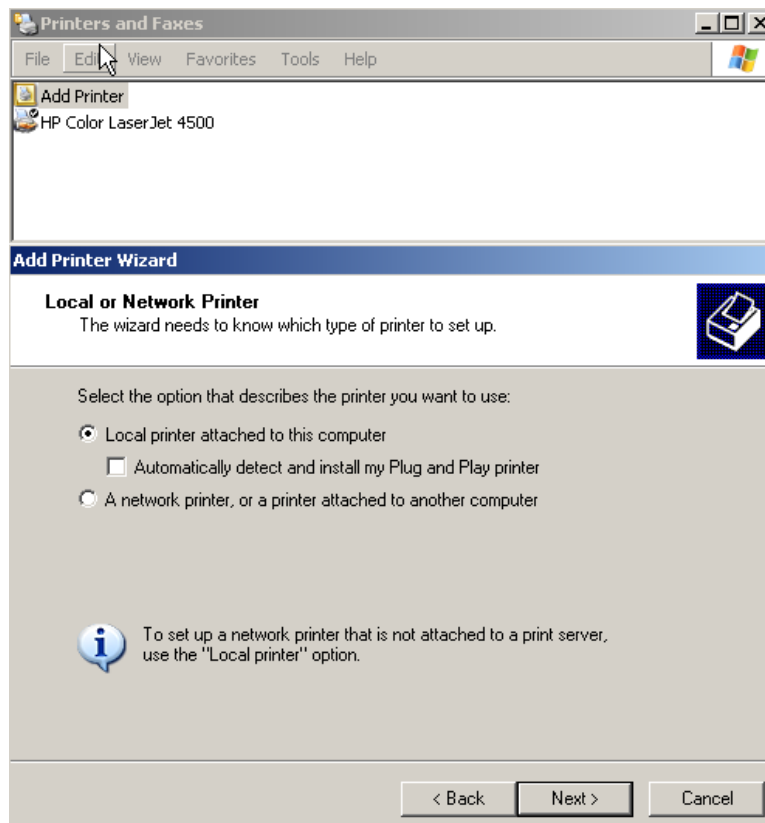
Printers and Faxes

File Edit View Favorites Tools Help

Add Printer
HP Color LaserJet 4500

Add Printer Wizard

Local or Network Printer
The wizard needs to know which type of printer to set up.

Select the option that describes the printer you want to use:

Local printer attached to this computer

Automatically detect and install my Plug and Play printer

A network printer, or a printer attached to another computer

To set up a network printer that is not attached to a print server, use the "Local printer" option.

< Back Next > Cancel